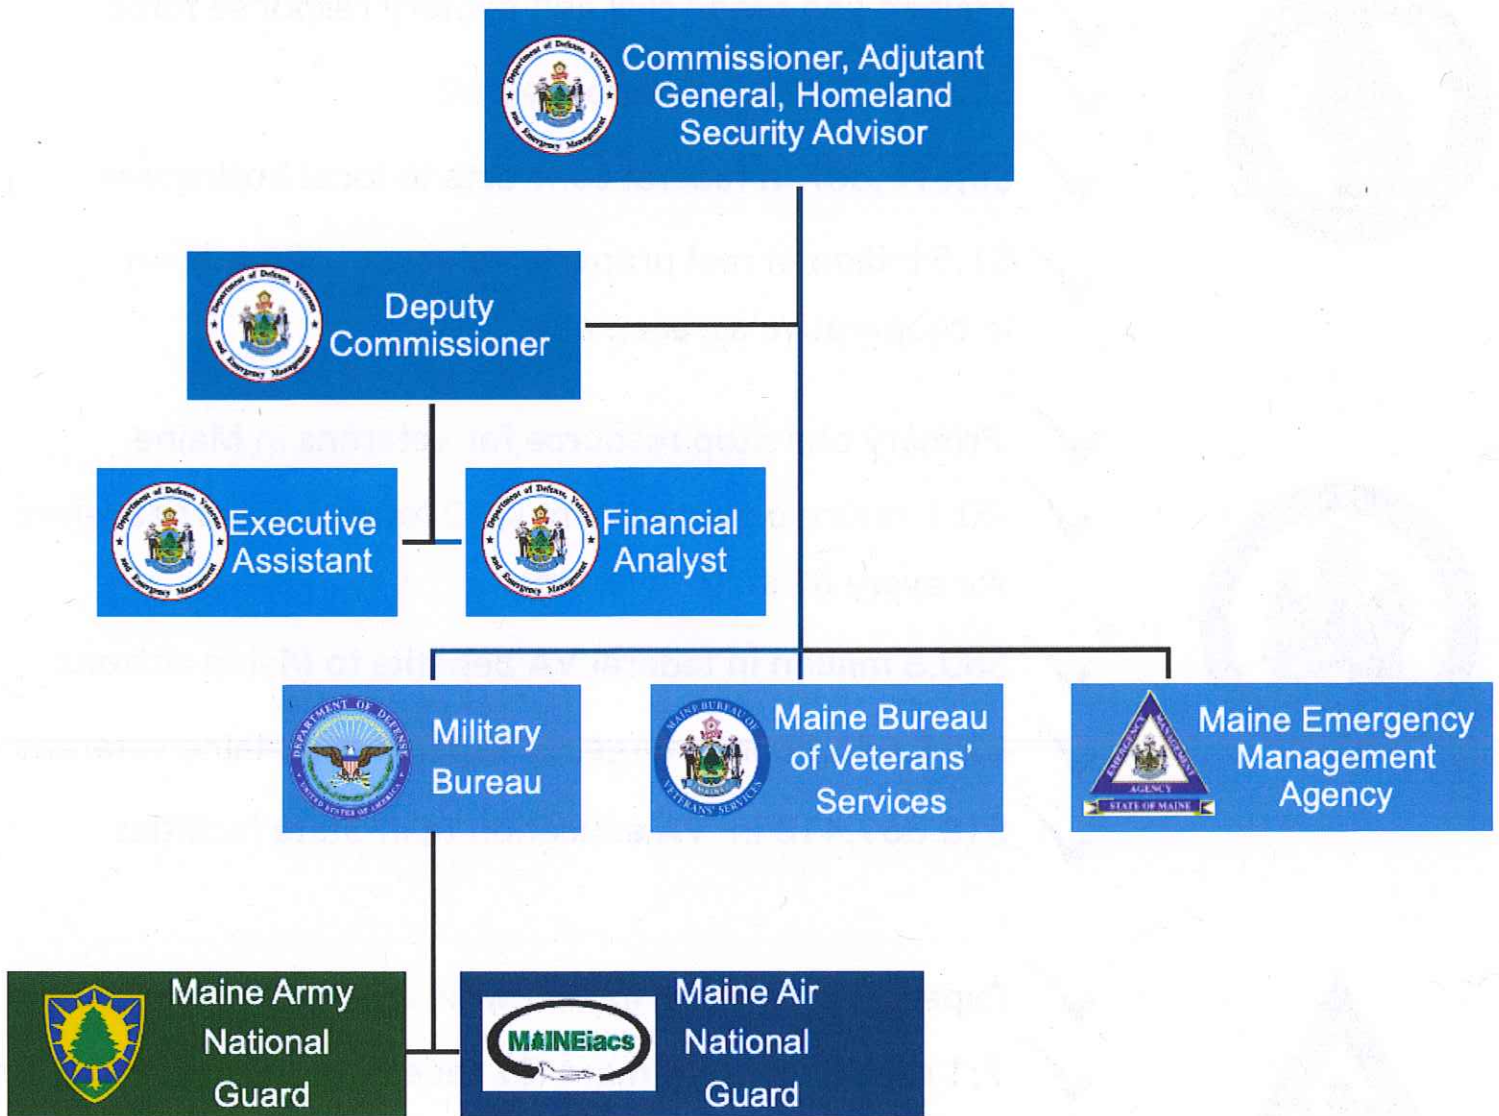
Commissioner, Adjutant General, Homeland Security Advisor

Department of Defense, Veterans and Emergency Management

Deputy Commissioner

Department of Defense, Veterans and Emergency Management

Executive Assistant

Department of Defense, Veterans and Emergency Management

Financial Analyst

Department of Defense, Veterans and Emergency Management

Military Bureau

DEPARTMENT OF DEFENSE UNITED STATES OF AMERICA

Maine Bureau of Veterans' Services

MAINE BUREAU OF VETERANS' SERVICES

Maine Emergency Management Agency

EMERGENCY MANAGEMENT AGENCY STATE OF MAINE

Maine Army National Guard

Maine Air National Guard

MAINEiacs